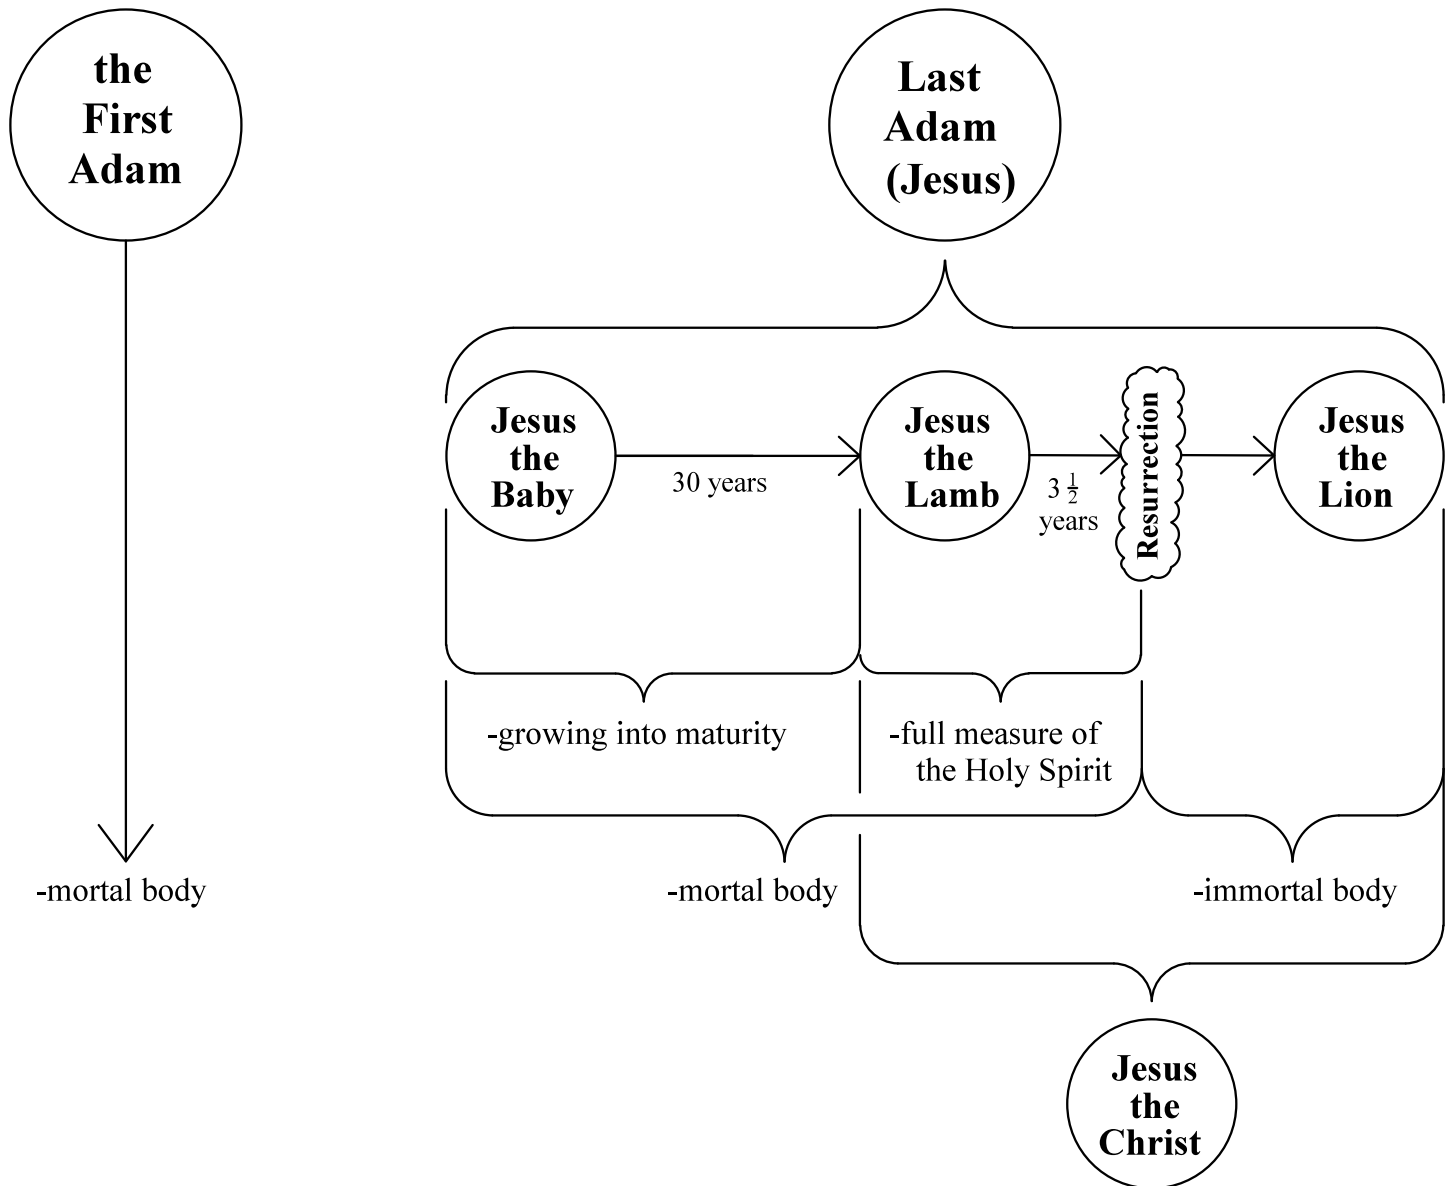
the First Adam

-mortal body

Last Adam (Jesus)

Jesus the Baby

30 years

Jesus the Lamb

$3\frac{1}{2}$ years

Resurrection

Jesus the Lion

-growing into maturity

-full measure of the Holy Spirit

-mortal body

-immortal body

Jesus the Christ